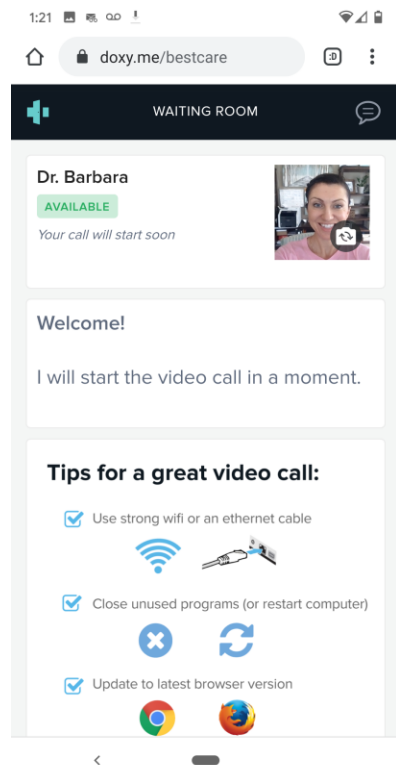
1:21

doxy.me/bestcare

:D

WAITING ROOM

Dr. Barbara

AVAILABLE

Your call will start soon

Welcome!

I will start the video call in a moment.

Tips for a great video call:

Use strong wifi or an ethernet cable

Close unused programs (or restart computer)

Update to latest browser version